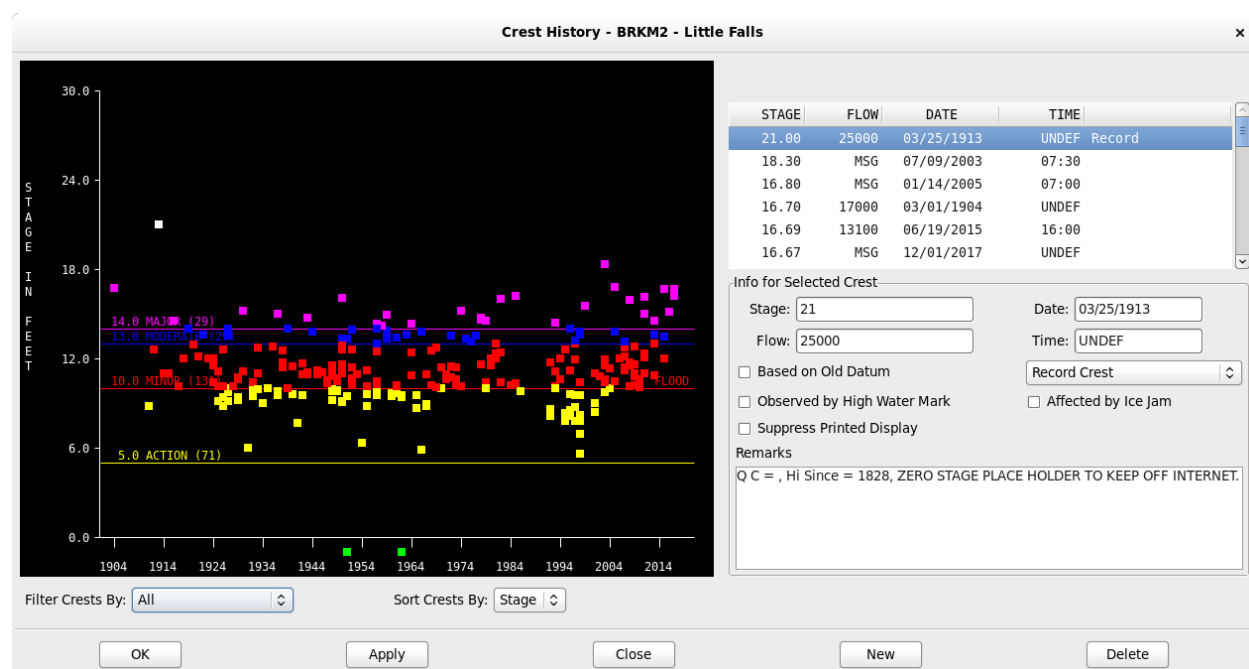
Crest History - BRKM2 - Little Falls

×

30.0

24.0

18.0

12.0

6.0

0.0

STAGE IN FEET

14.0 MAJOR (29)

13.0 MODERATE (2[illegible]

10.0 MINOR (13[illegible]

FLOOD

5.0 ACTION (71)

1904 1914 1924 1934 1944 1954 1964 1974 1984 1994 2004 2014

| STAGE | FLOW | DATE | TIME | |
|---|---|---|---|---|
| 21.00 | 25000 | 03/25/1913 | UNDEF | Record |
| 18.30 | MSG | 07/09/2003 | 07:30 | |
| 16.80 | MSG | 01/14/2005 | 07:00 | |
| 16.70 | 17000 | 03/01/1904 | UNDEF | |
| 16.69 | 13100 | 06/19/2015 | 16:00 | |
| 16.67 | MSG | 12/01/2017 | UNDEF | |

Info for Selected Crest

Stage: 21

Date: 03/25/1913

Flow: 25000

Time: UNDEF

Based on Old Datum

Record Crest

Observed by High Water Mark

Affected by Ice Jam

Suppress Printed Display

Remarks

Q C = , Hi Since = 1828, ZERO STAGE PLACE HOLDER TO KEEP OFF INTERNET.

Filter Crests By: All

Sort Crests By: Stage

OK

Apply

Close

New

Delete